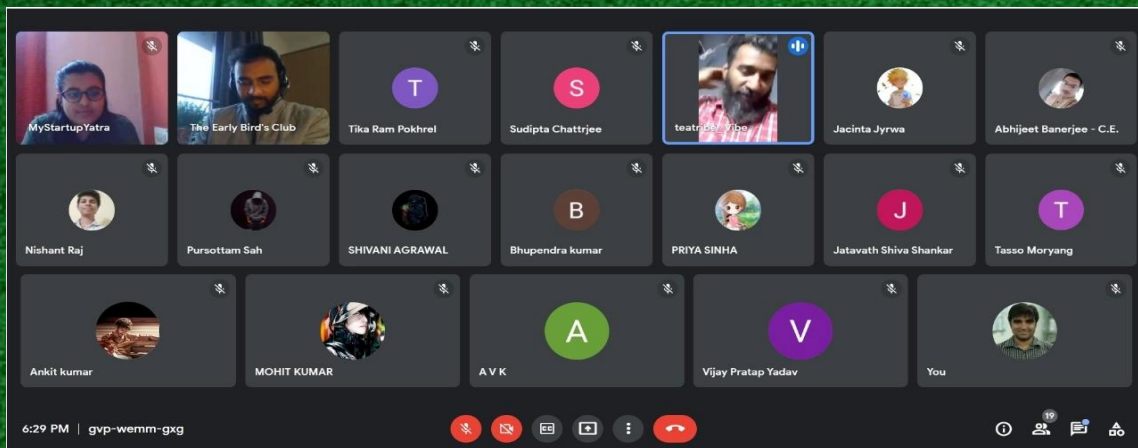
MyStartupYatra
The Early Bird's Club
T
Tika Ram Pokhrel
S
Sudipta Chattrjee
teatr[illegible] Vibe
Jacinta Jyrwa
Abhijeet Banerjee - C.E.
Nishant Raj
Pursottam Sah
SHIVANI AGRAWAL
B
Bhupendra kumar
PRIYA SINHA
J
Jatavath Shiva Shankar
T
Tasso Moryang
Ankit kumar
MOHIT KUMAR
A
A V K
V
Vijay Pratap Yadav
You

6:29 PM | gvp-wemm-gxg
19